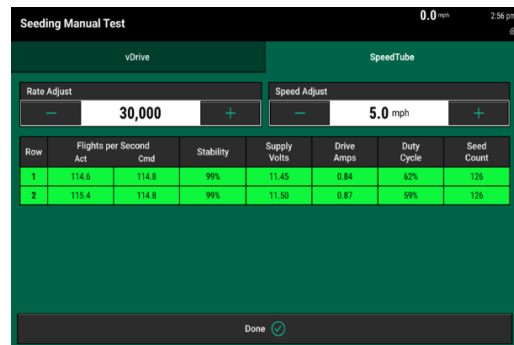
Seeding Manual Test

0.0 mph

2:56 pm

vDrive

SpeedTube

Rate Adjust

−

30,000

+

Speed Adjust

−

5.0 mph

+

| Row | Flights per Second Act | Flights per Second Cmd | Stability | Supply Volts | Drive Amps | Duty Cycle | Seed Count |
|---|---|---|---|---|---|---|---|
| 1 | 114.6 | 114.8 | 99% | 11.45 | 0.84 | 62% | 126 |
| 2 | 115.4 | 114.8 | 99% | 11.50 | 0.87 | 59% | 126 |

Done